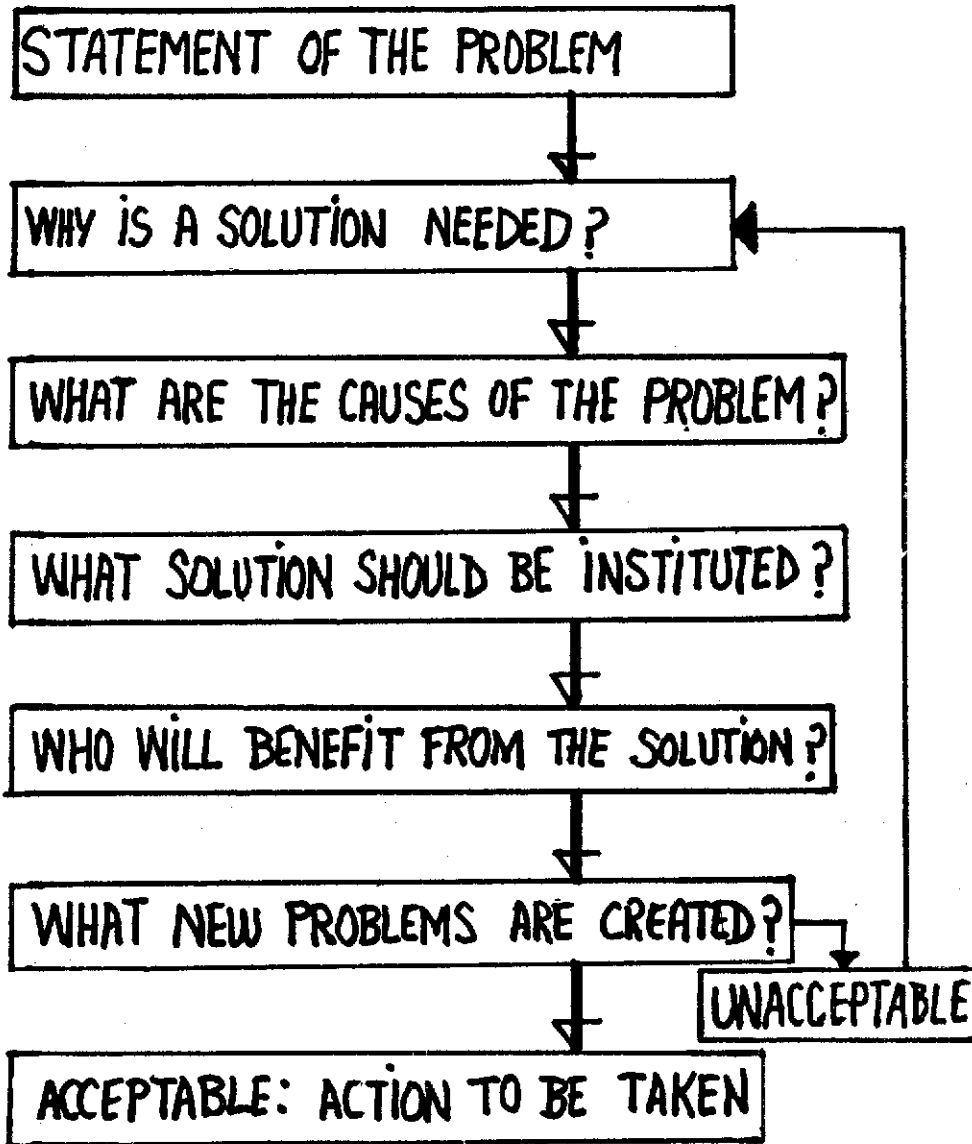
STATEMENT OF THE PROBLEM

WHY IS A SOLUTION NEEDED?

WHAT ARE THE CAUSES OF THE PROBLEM?

WHAT SOLUTION SHOULD BE INSTITUTED?

WHO WILL BENEFIT FROM THE SOLUTION?

WHAT NEW PROBLEMS ARE CREATED?

UNACCEPTABLE

ACCEPTABLE: ACTION TO BE TAKEN